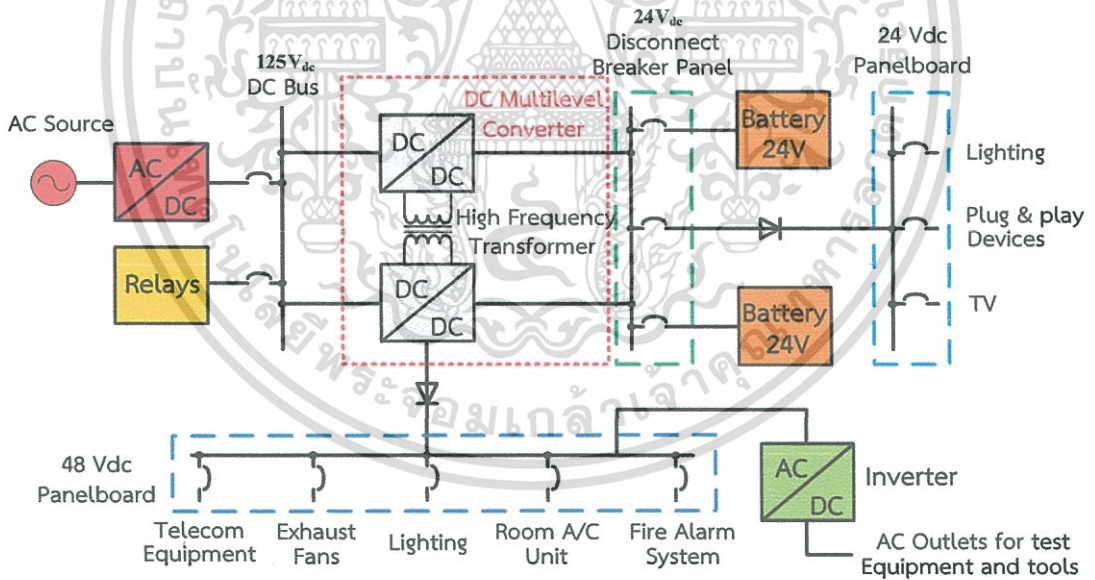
AC Source

AC
DC

$125V_{dc}$
DC Bus

Relays

DC Multilevel Converter

DC
DC

High Frequency Transformer

DC
DC

$24V_{dc}$
Disconnect Breaker Panel

Battery 24V

Battery 24V

24 Vdc
Panelboard

Lighting

Plug & play Devices

TV

48 Vdc
Panelboard

Telecom Equipment

Exhaust Fans

Lighting

Room A/C Unit

Fire Alarm System

AC
DC

Inverter

AC Outlets for test Equipment and tools